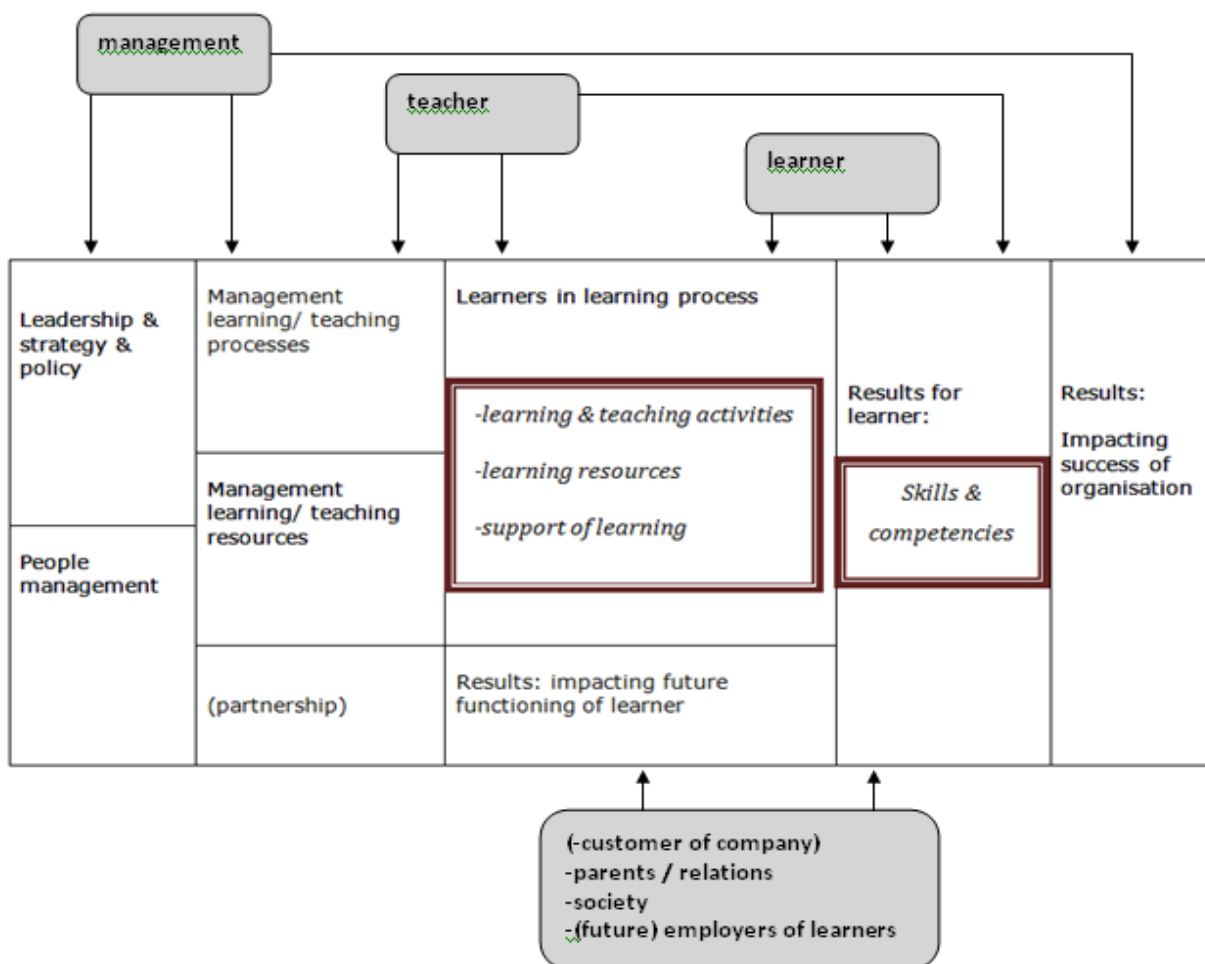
management

teacher

learner

Leadership & strategy & policy

People management

Management learning/ teaching processes

Management learning/ teaching resources

(partnership)

Learners in learning process

-learning & teaching activities

-learning resources

-support of learning

Results: impacting future functioning of learner

Results for learner:

Skills & competencies

Results:

Impacting success of organisation

(-customer of company)
-parents / relations
-society
-(future) employers of learners